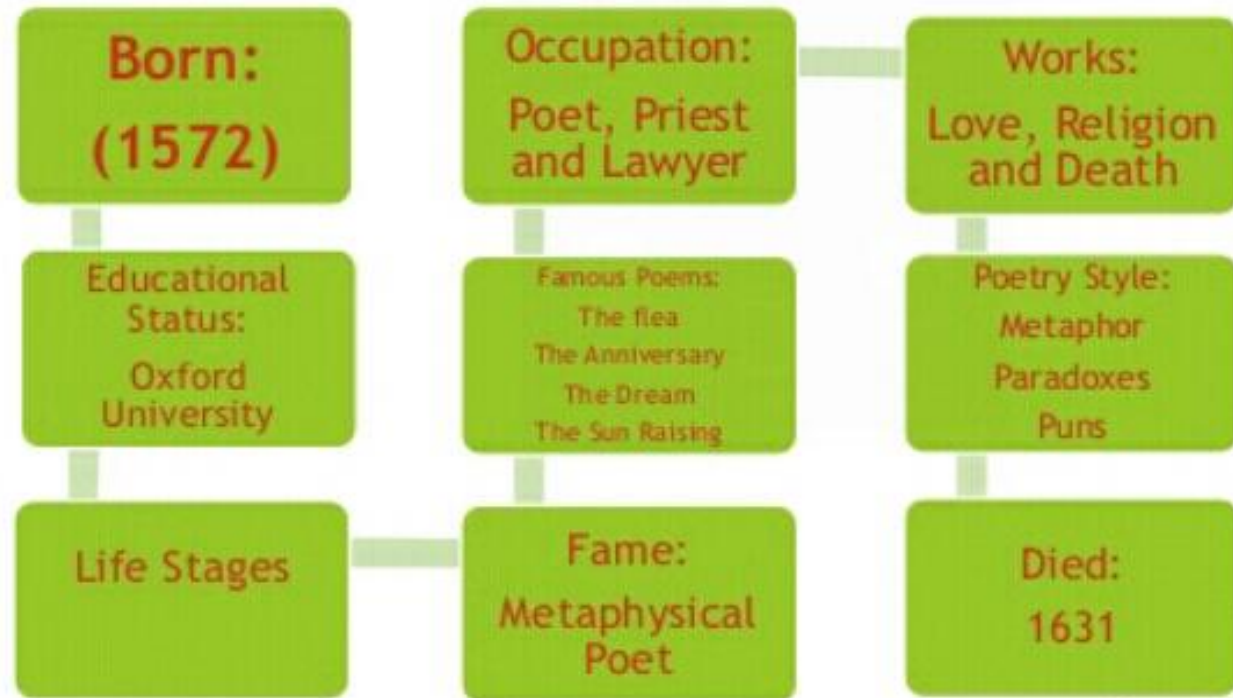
Born:
(1572)

Educational Status:
Oxford University

Life Stages

Fame:
Metaphysical Poet

Famous Poems:
The flea
The Anniversary
The Dream
The Sun Raising

Occupation:
Poet, Priest and Lawyer

Works:
Love, Religion and Death

Poetry Style:
Metaphor
Paradoxes
Puns

Died:
1631